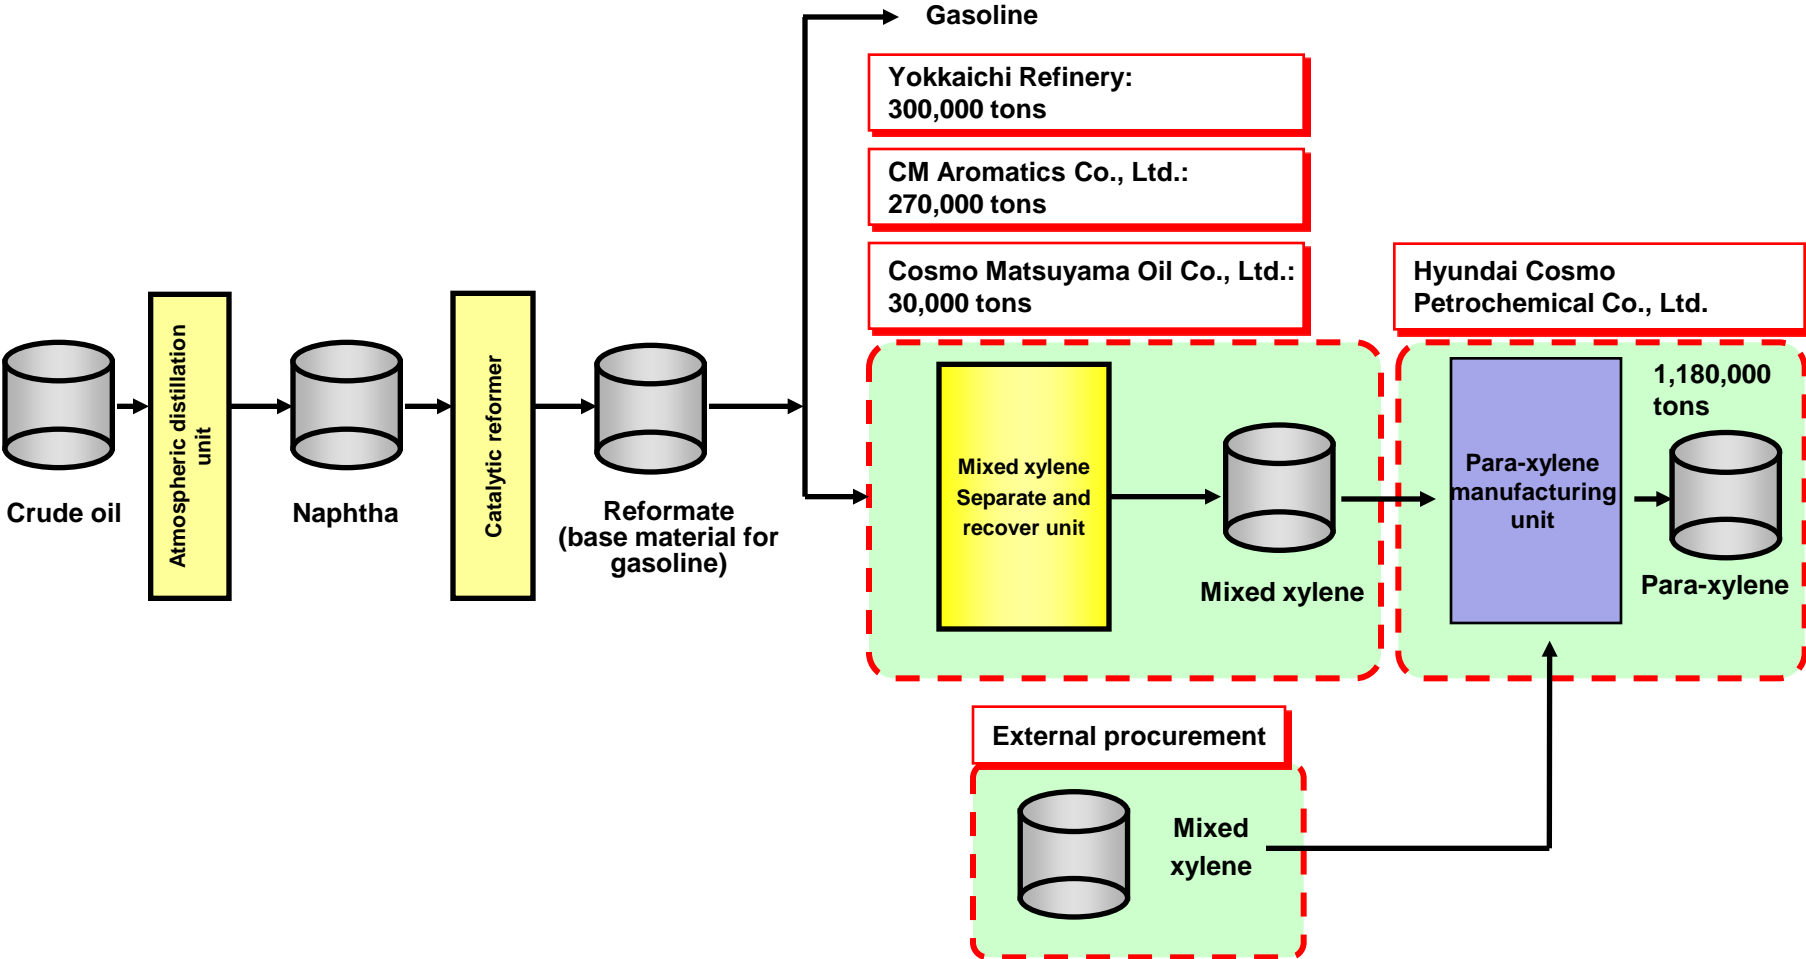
Gasoline

Yokkaichi Refinery:
300,000 tons

CM Aromatics Co., Ltd.:
270,000 tons

Cosmo Matsuyama Oil Co., Ltd.:
30,000 tons

Hyundai Cosmo
Petrochemical Co., Ltd.

Crude oil

Atmospheric distillation unit

Naphtha

Catalytic reformer

Reformate
(base material for gasoline)

Mixed xylene Separate and recover unit

Mixed xylene

Para-xylene manufacturing unit

1,180,000 tons

Para-xylene

External procurement

Mixed xylene